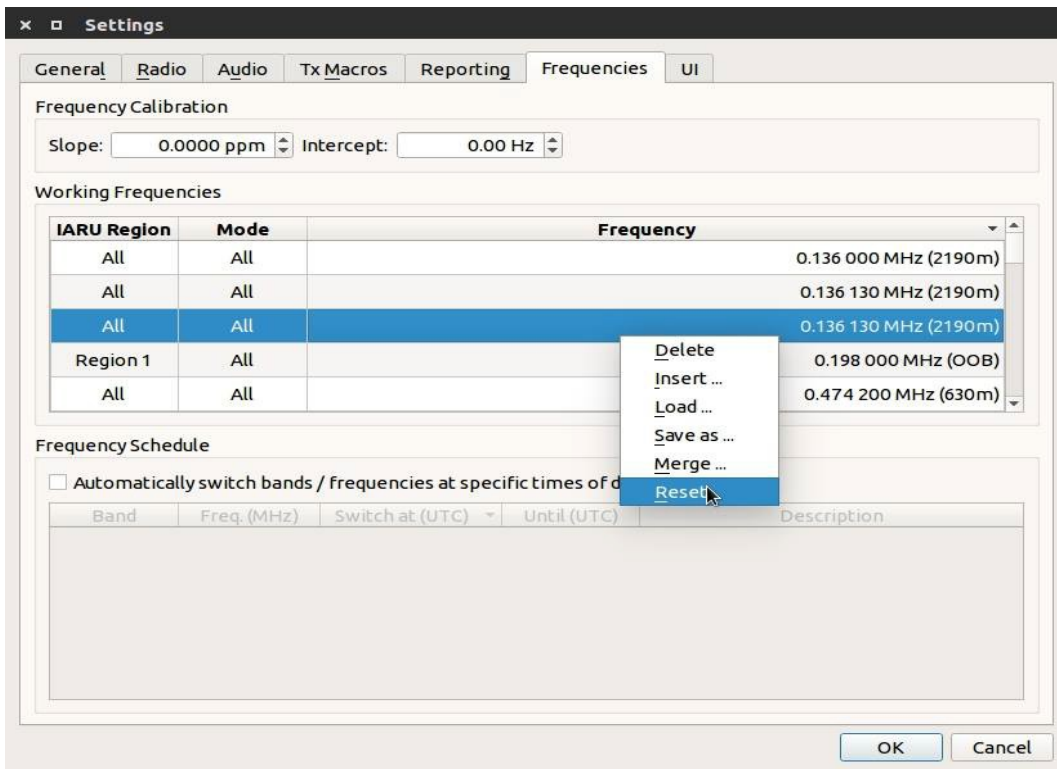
× ◻ Settings

General | Radio | Audio | Tx Macros | Reporting | Frequencies | UI

Frequency Calibration

Slope: 0.0000 ppm Intercept: 0.00 Hz

Working Frequencies

| IARU Region | Mode | Frequency |
|---|---|---|
| All | All | 0.136 000 MHz (2190m) |
| All | All | 0.136 130 MHz (2190m) |
| All | All | 0.136 130 MHz (2190m) |
| Region 1 | All | 0.198 000 MHz (OOB) |
| All | All | 0.474 200 MHz (630m) |

Delete
Insert ...
Load ...
Save as ...
Merge ...
Reset

Frequency Schedule

Automatically switch bands / frequencies at specific times of d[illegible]

| Band | Freq. (MHz) | Switch at (UTC) | Until (UTC) | Description |
|---|---|---|---|---|

OK Cancel